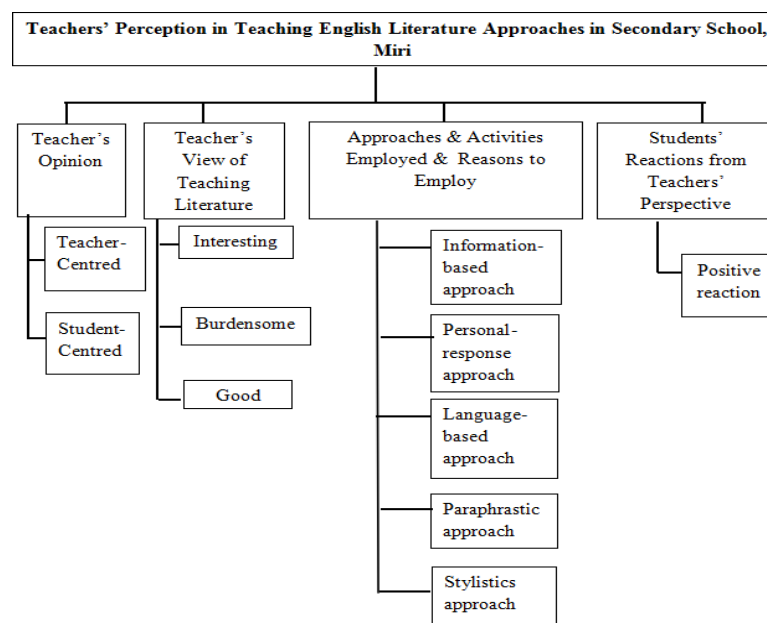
Teachers' Perception in Teaching English Literature Approaches in Secondary School, Miri

Teacher's Opinion

Teacher-Centred

Student-Centred

Teacher's View of Teaching Literature

Interesting

Burdensome

Good

Approaches & Activities Employed & Reasons to Employ

Information-based approach

Personal-response approach

Language-based approach

Paraphrastic approach

Stylistics approach

Students' Reactions from Teachers' Perspective

Positive reaction